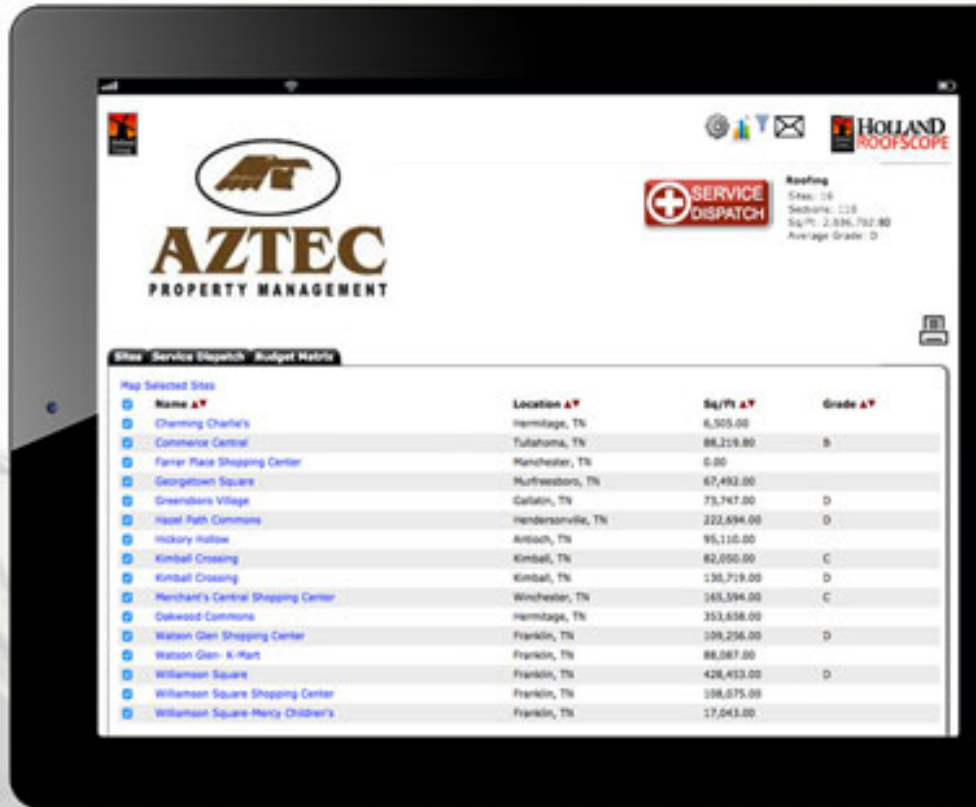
HOLLAND ROOFSCOPE

AZTEC
PROPERTY MANAGEMENT

SERVICE DISPATCH

Roofing
Sites: 16
Sections: 118
Sq/Ft: 2,036,792.80
Average Grade: D

Sites | Service Dispatch | Budget Matrix

Map Selected Sites

| | Name ▲▼ | Location ▲▼ | Sq/Ft ▲▼ | Grade ▲▼ |
|---|---|---|---|---|
| | Charming Charlie's | Hermitage, TN | 6,505.00 | |
| | Commerce Central | Tullahoma, TN | 88,219.80 | B |
| | Farrar Place Shopping Center | Manchester, TN | 0.00 | |
| | Georgetown Square | Murfreesboro, TN | 67,492.00 | |
| | Greensboro Village | Gallatin, TN | 73,747.00 | D |
| | Hazel Path Commons | Hendersonville, TN | 222,694.00 | D |
| | Hickory Hollow | Antioch, TN | 95,110.00 | |
| | Kimball Crossing | Kimball, TN | 82,050.00 | C |
| | Kimball Crossing | Kimball, TN | 130,719.00 | D |
| | Merchant's Central Shopping Center | Winchester, TN | 165,594.00 | C |
| | Oakwood Commons | Hermitage, TN | 353,658.00 | |
| | Watson Glen Shopping Center | Franklin, TN | 109,256.00 | D |
| | Watson Glen- K-Mart | Franklin, TN | 88,087.00 | |
| | Williamson Square | Franklin, TN | 428,453.00 | D |
| | Williamson Square Shopping Center | Franklin, TN | 108,075.00 | |
| | Williamson Square-Mercy Children's | Franklin, TN | 17,043.00 | |